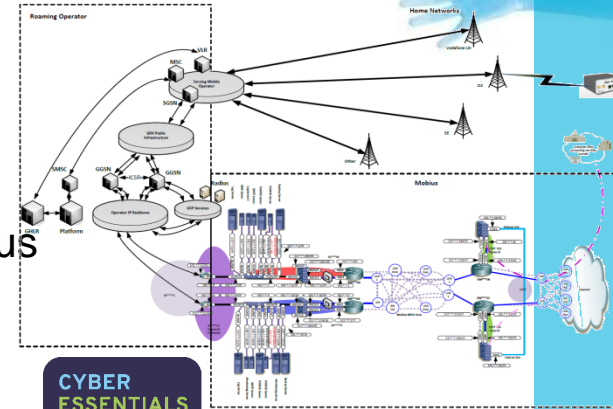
Roaming Operator

Home Networks

Vodafone UK

VLR

MSC

Serving Mobile Operator

SGSN

GRX Public Infrastructure

SMSC

GGSN

ICSR

GGSN

GHER

Platform

Operator IP Backbone

GSP Services

Radius

Mobius

Other

us

CYBER
ESSENTIALS